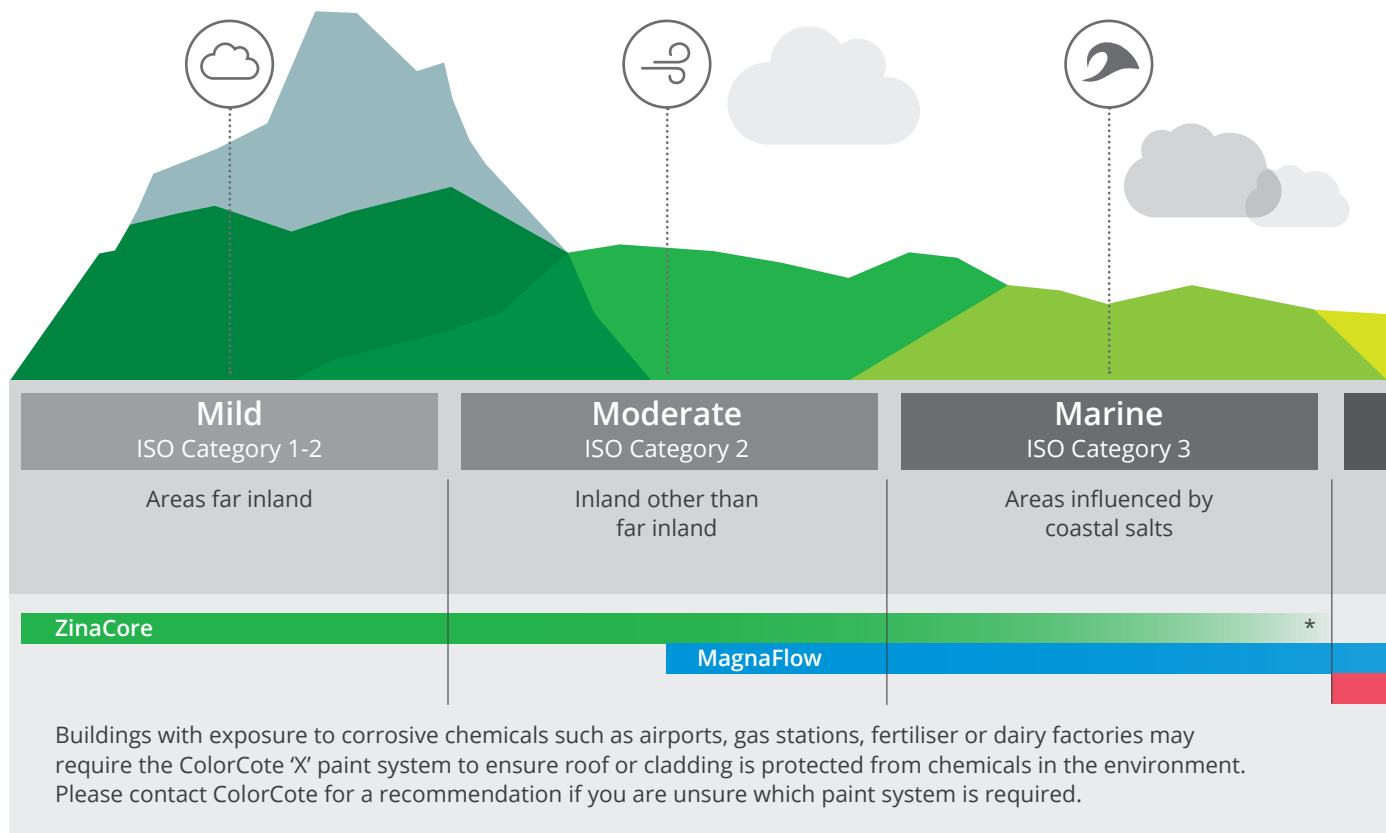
Mild
ISO Category 1-2

Moderate
ISO Category 2

Marine
ISO Category 3

Areas far inland

Inland other than far inland

Areas influenced by coastal salts

ZinaCore

*

MagnaFlow

Buildings with exposure to corrosive chemicals such as airports, gas stations, fertiliser or dairy factories may require the ColorCote 'X' paint system to ensure roof or cladding is protected from chemicals in the environment. Please contact ColorCote for a recommendation if you are unsure which paint system is required.